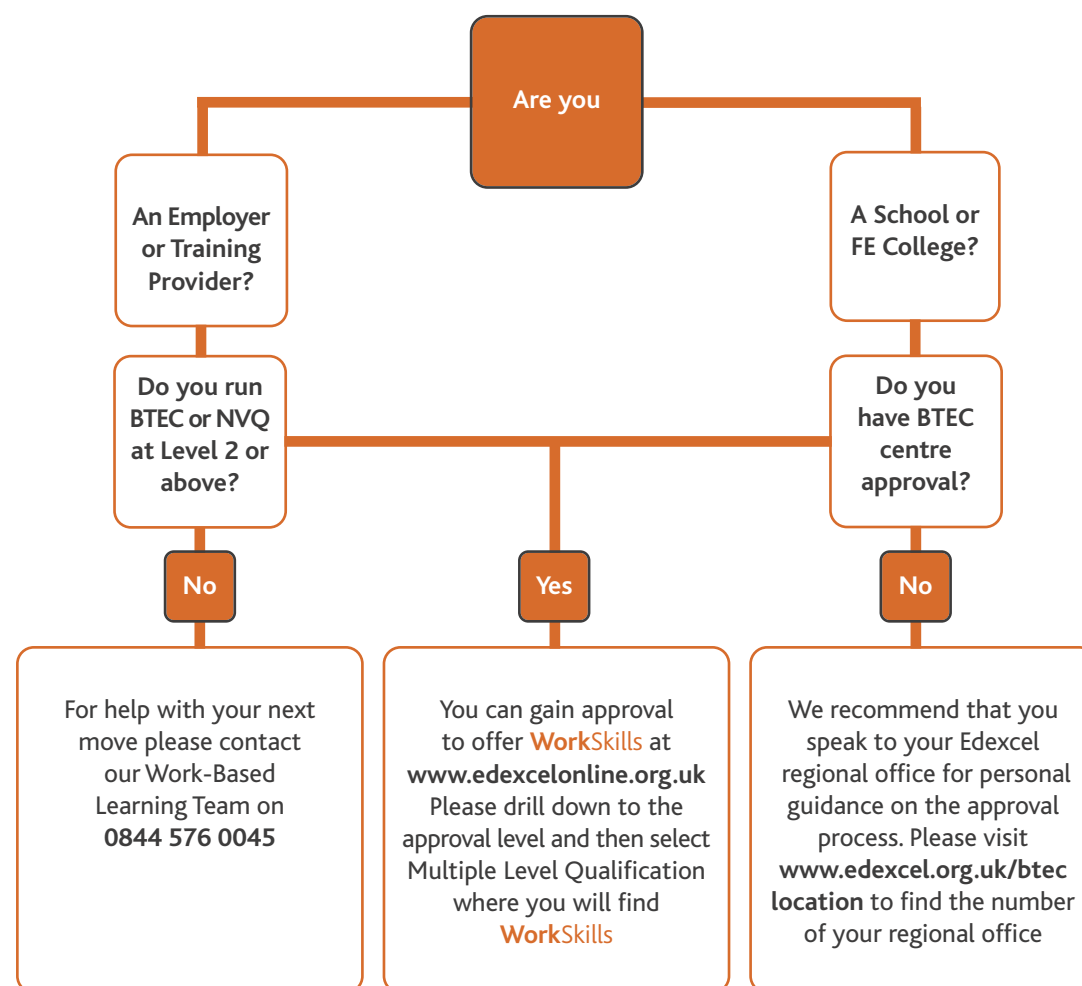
Are you

An Employer or Training Provider?

A School or FE College?

Do you run BTEC or NVQ at Level 2 or above?

Do you have BTEC centre approval?

No

Yes

No

For help with your next move please contact our Work-Based Learning Team on **0844 576 0045**

You can gain approval to offer **Work**Skills at **www.edexcelonline.org.uk** Please drill down to the approval level and then select Multiple Level Qualification where you will find **Work**Skills

We recommend that you speak to your Edexcel regional office for personal guidance on the approval process. Please visit **www.edexcel.org.uk/btec location** to find the number of your regional office